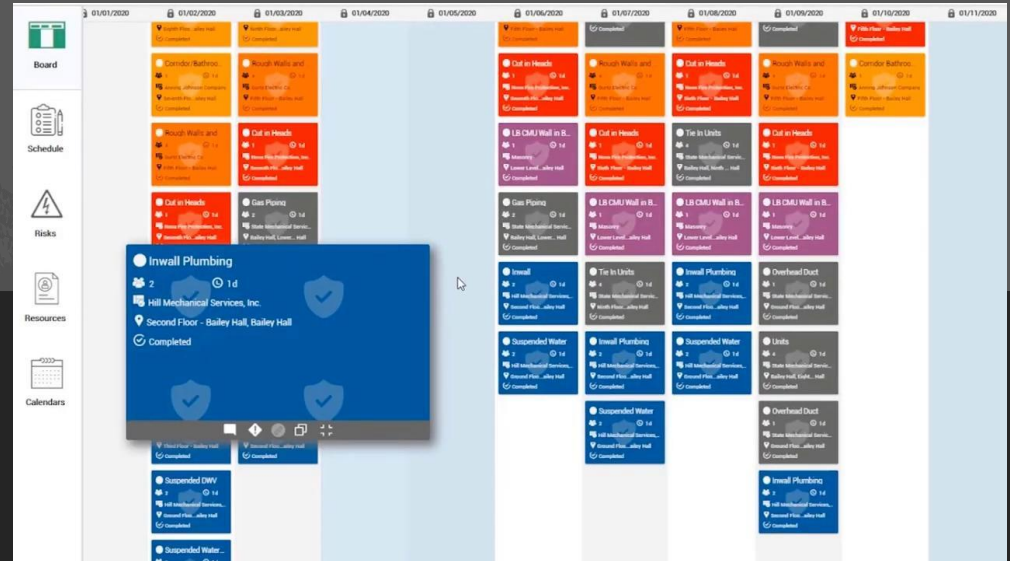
Board

Schedule

Risks

Resources

Calendars

01/01/2020
01/02/2020
01/03/2020
01/04/2020
01/05/2020
01/06/2020
01/07/2020
01/08/2020
01/09/2020
01/10/2020
01/11/2020

Completed
Completed
Completed
Completed
Completed

Corridor/Bathroo...
Completed

Rough Walls and
Completed

Cut in Heads
Completed

Rough Walls and
Completed

Rough Walls and
Completed

Corridor/Bathroo...
Completed

Rough Walls and
Completed

Cut in Heads
Completed

LB CMU Wall in B...
Completed

Cut in Heads
Completed

Tie In Units
Completed

Cut in Heads
Completed

Cut in Heads
Completed

Gas Piping
Completed

Gas Piping
Completed

LB CMU Wall in B...
Completed

LB CMU Wall in B...
Completed

LB CMU Wall in B...
Completed

Inwall Plumbing
2
1d
Hill Mechanical Services, Inc.
Second Floor - Bailey Hall, Bailey Hall
Completed

Inwall
Completed

Tie In Units
Completed

Inwall Plumbing
Completed

Overhead Duct
Completed

Suspended Water
Completed

Inwall Plumbing
Completed

Suspended Water
Completed

Units
Completed

Suspended Water
Completed

Overhead Duct
Completed

Completed
Completed

Suspended DWV
Completed

Inwall Plumbing
Completed

Suspended Water...